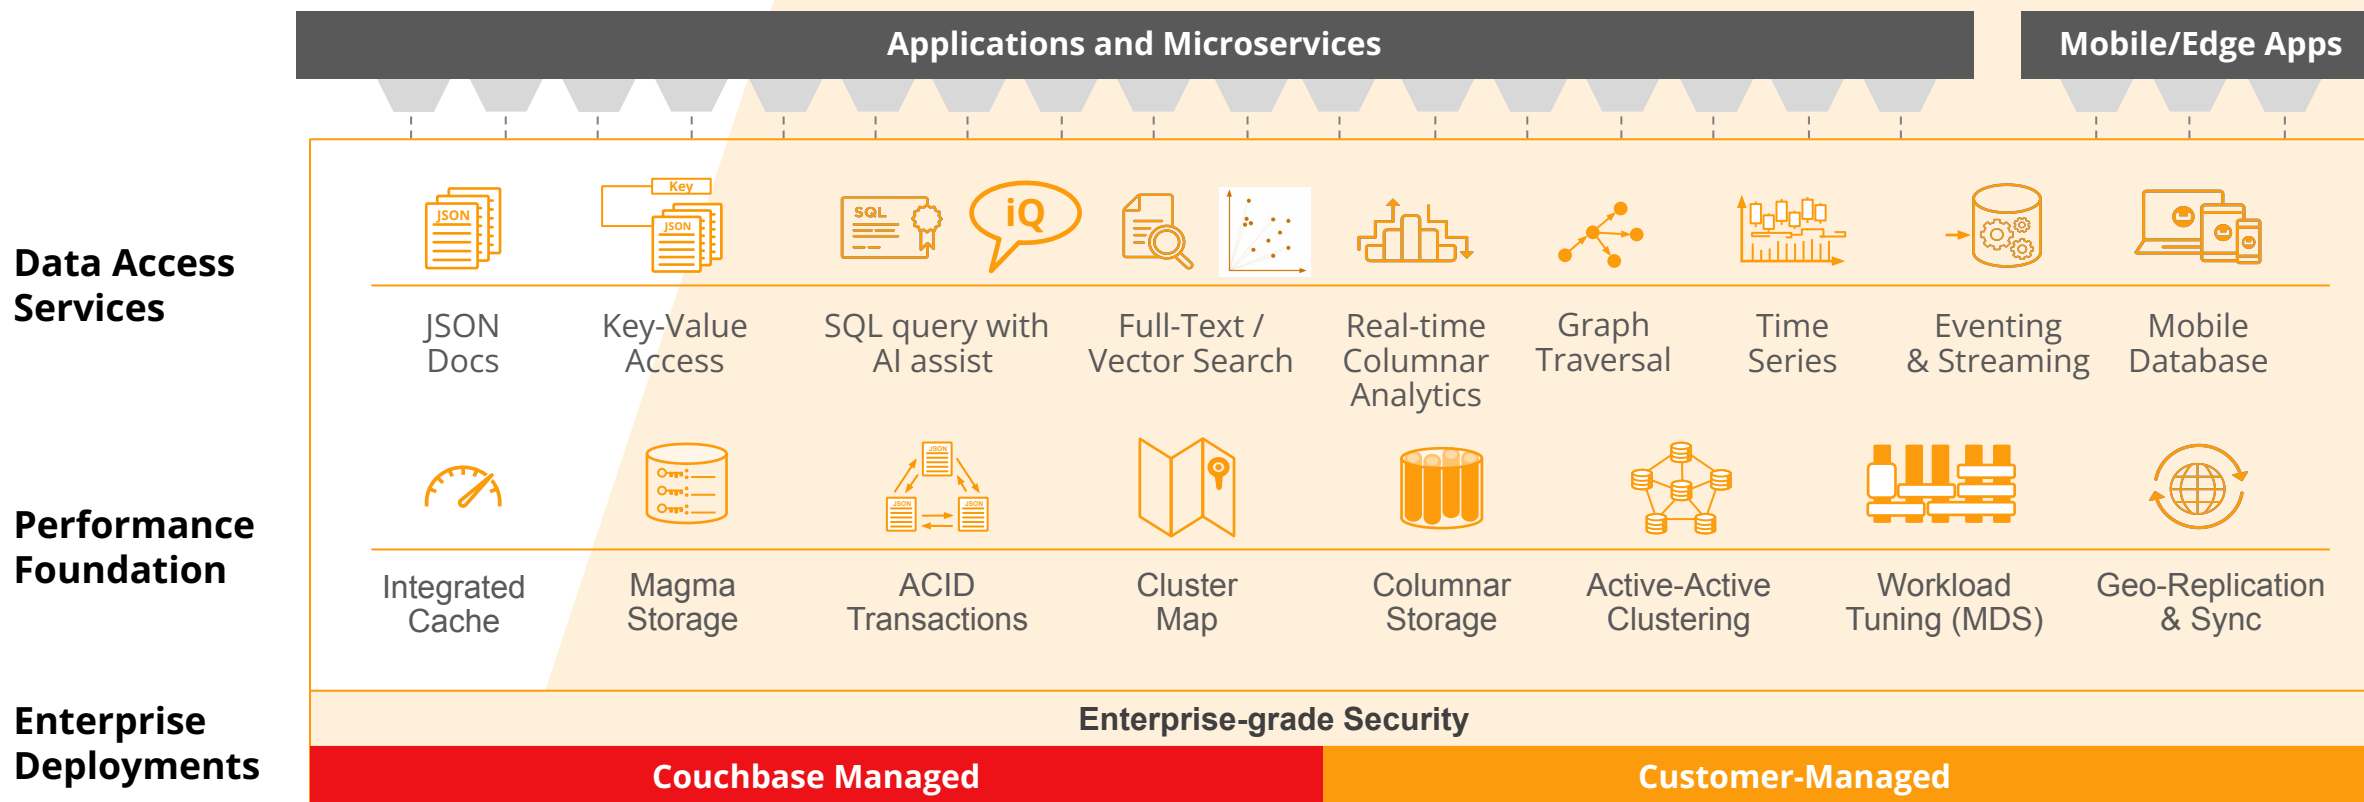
Applications and Microservices

Mobile/Edge Apps

Data Access Services

JSON

Key

JSON

SQL

iQ

JSON Docs

Key-Value Access

SQL query with AI assist

Full-Text / Vector Search

Real-time Columnar Analytics

Graph Traversal

Time Series

Eventing & Streaming

Mobile Database

Performance Foundation

JSON

JSON

JSON

Integrated Cache

Magma Storage

ACID Transactions

Cluster Map

Columnar Storage

Active-Active Clustering

Workload Tuning (MDS)

Geo-Replication & Sync

Enterprise Deployments

Enterprise-grade Security

Couchbase Managed

Customer-Managed